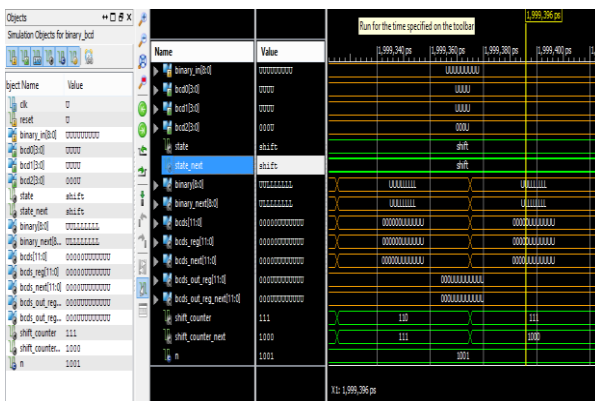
Objects
Simulation Objects for binary_bcd
bject Name | Value
clk | U
reset | U
binary_in[8:0] | UUUUUUUUU
bcd0[3:0] | UUUU
bcd1[3:0] | UUUU
bcd2[3:0] | 000U
state | shift
state_next | shift
binary[8:0] | UUUUUUUUU
binary_next[8... | UUUUUUUUU
bcds[11:0] | 00000UUUUUUU
bcds_reg[11:0] | 00000UUUUUUU
bcds_next[11:0] | 00000UUUUUUU
bcds_out_reg... | 000UUUUUUUUU
bcds_out_reg... | 000UUUUUUUUU
shift_counter | 111
shift_counter... | 1000
n | 1001

Run for the time specified on the toolbar
1,999,396 ps

| Name | Value |
|---|---|
| binary_in[8:0] | UUUUUUUUU |
| bcd0[3:0] | UUUU |
| bcd1[3:0] | UUUU |
| bcd2[3:0] | 000U |
| state | shift |
| state_next | shift |
| binary[8:0] | UUUUUUUUU |
| binary_next[8:0] | UUUUUUUUU |
| bcds[11:0] | 00000UUUUUUU |
| bcds_reg[11:0] | 00000UUUUUUU |
| bcds_next[11:0] | 00000UUUUUUU |
| bcds_out_reg[11:0] | 000UUUUUUUUU |
| bcds_out_reg_next[11:0] | 000UUUUUUUUU |
| shift_counter | 111 |
| shift_counter_next | 1000 |
| n | 1001 |

1,999,340 ps | 1,999,360 ps | 1,999,380 ps | 1,999,400 ps

UUUUUUUUU
UUUU
UUUU
000U
shift
shift
UUUUUUUUU | UUUUUUUUU
UUUUUUUUU | UUUUUUUUU
00000UUUUUUU | 00000UUUUUUU
00000UUUUUUU | 00000UUUUUUU
00000UUUUUUU | 00000UUUUUUU
000UUUUUUUUU
000UUUUUUUUU
110 | 111
111 | 1000
1001

X1: 1,999,396 ps